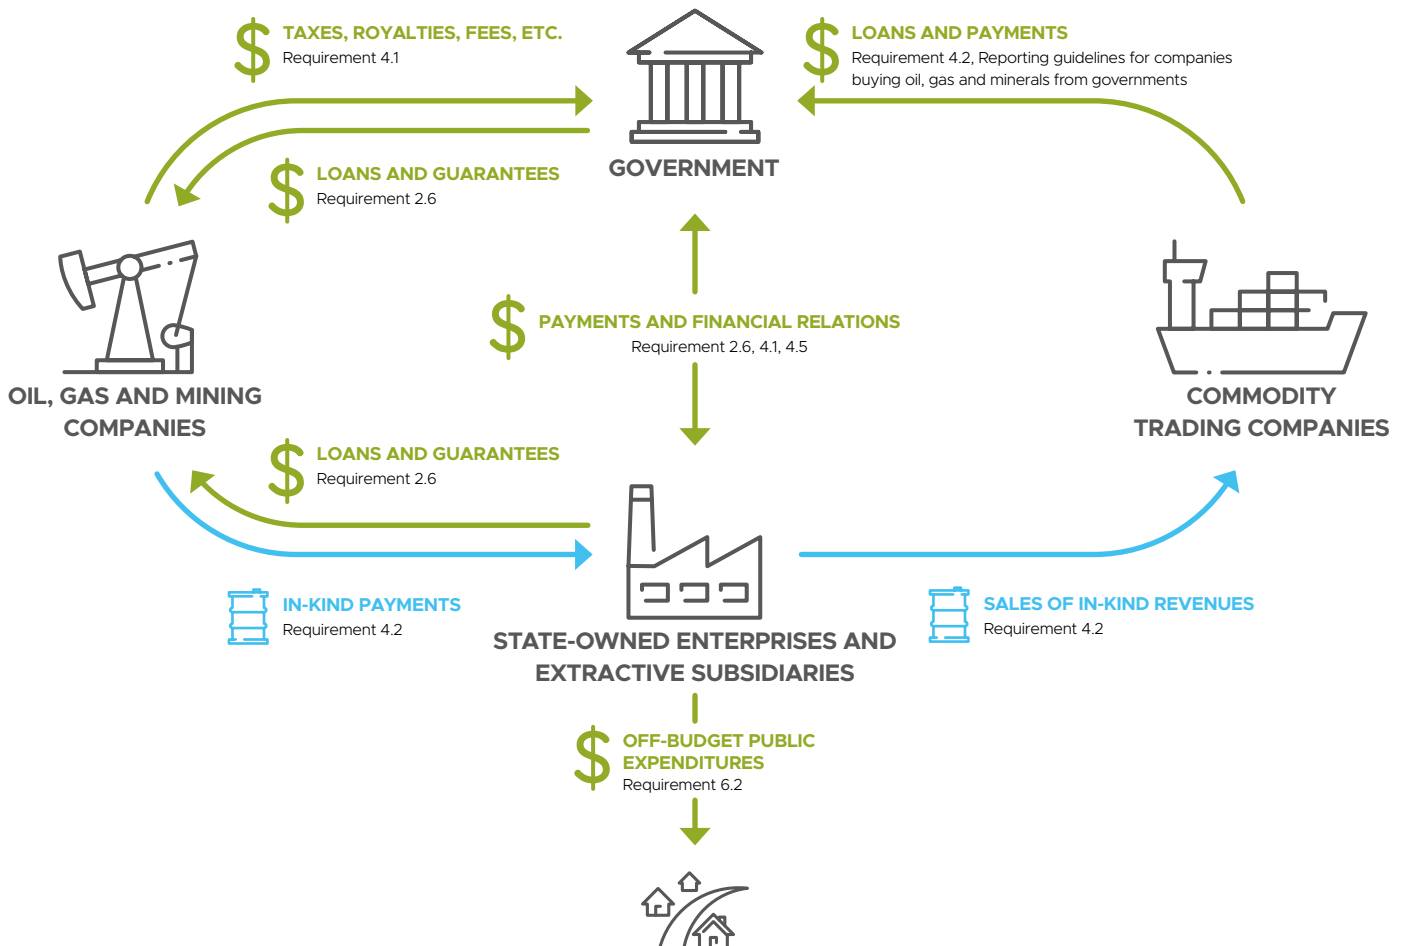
$ TAXES, ROYALTIES, FEES, ETC.
Requirement 4.1

$ LOANS AND PAYMENTS
Requirement 4.2, Reporting guidelines for companies buying oil, gas and minerals from governments

GOVERNMENT

$ LOANS AND GUARANTEES
Requirement 2.6

$ PAYMENTS AND FINANCIAL RELATIONS
Requirement 2.6, 4.1, 4.5

OIL, GAS AND MINING COMPANIES

COMMODITY TRADING COMPANIES

$ LOANS AND GUARANTEES
Requirement 2.6

IN-KIND PAYMENTS
Requirement 4.2

SALES OF IN-KIND REVENUES
Requirement 4.2

STATE-OWNED ENTERPRISES AND EXTRACTIVE SUBSIDIARIES

$ OFF-BUDGET PUBLIC EXPENDITURES
Requirement 6.2